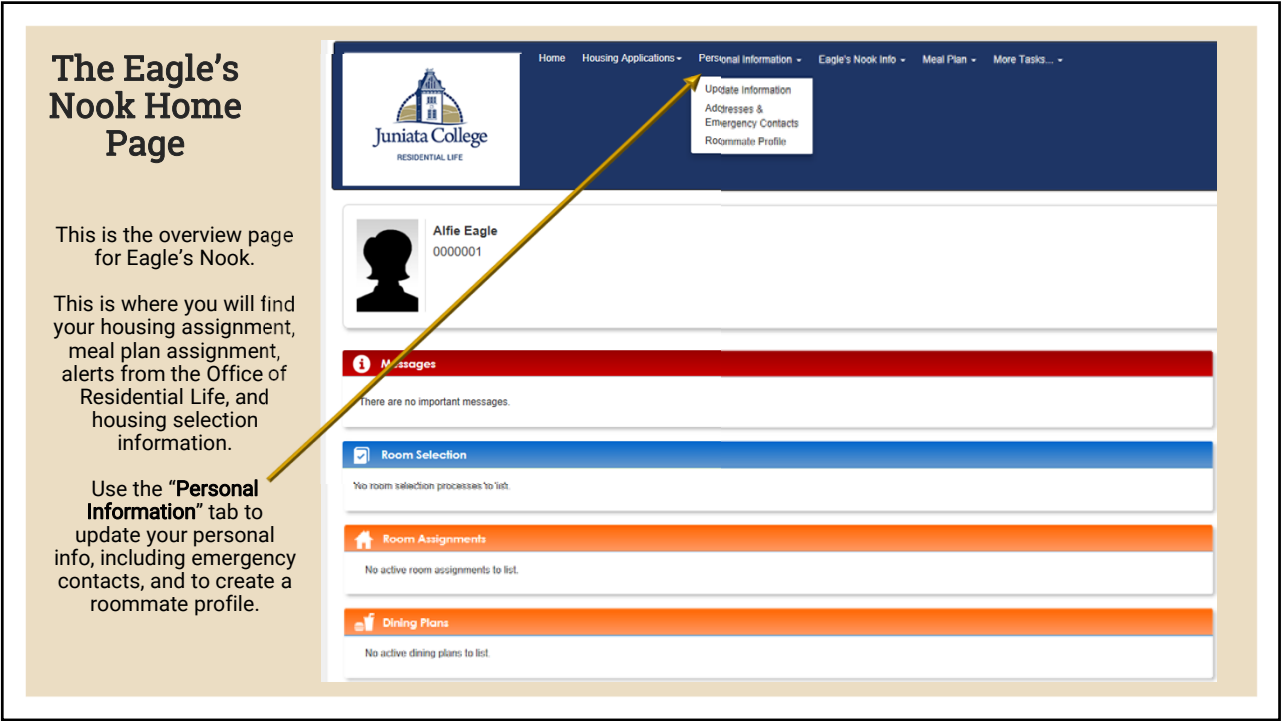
The Eagle's Nook Home Page

This is the overview page for Eagle's Nook.

This is where you will find your housing assignment, meal plan assignment, alerts from the Office of Residential Life, and housing selection information.

Use the "Personal Information" tab to update your personal info, including emergency contacts, and to create a roommate profile.

Juniata College
RESIDENTIAL LIFE

Home Housing Applications Personal Information Eagle's Nook Info Meal Plan More Tasks...

Update Information
Addresses & Emergency Contacts
Roommate Profile

Alfie Eagle
0000001

Messages
There are no important messages.

Room Selection
No room selection processes to list.

Room Assignments
No active room assignments to list.

Dining Plans
No active dining plans to list.